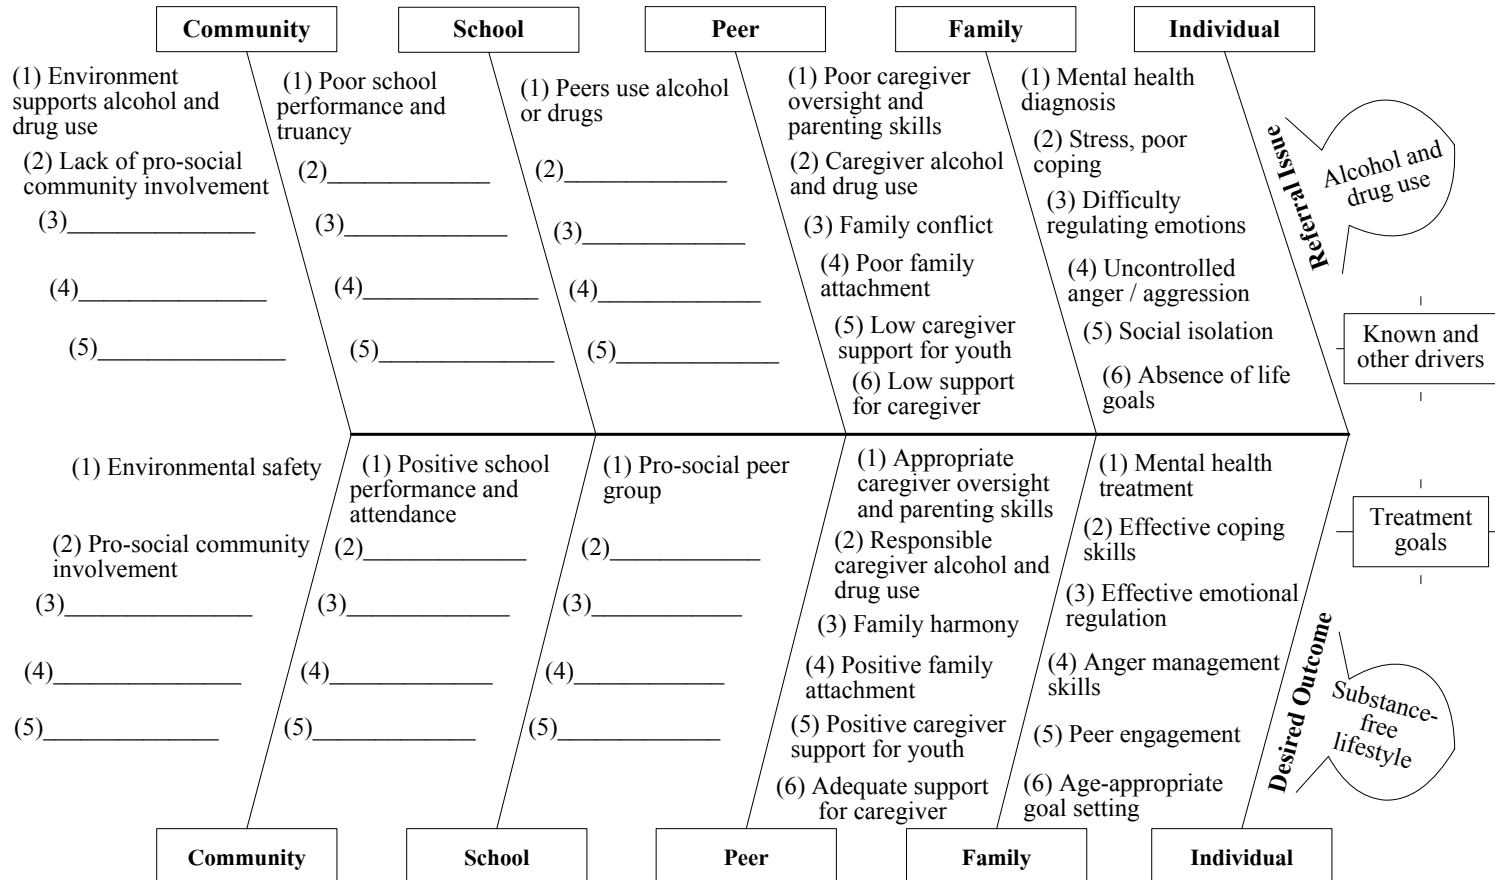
Community

School

Peer

Family

Individual

(1) Environment supports alcohol and drug use
(2) Lack of pro-social community involvement
(3)_______________
(4)_______________
(5)_______________

(1) Poor school performance and truancy
(2)_____________
(3)_____________
(4)_____________
(5)_____________

(1) Peers use alcohol or drugs
(2)_____________
(3)_____________
(4)_____________
(5)_____________

(1) Poor caregiver oversight and parenting skills
(2) Caregiver alcohol and drug use
(3) Family conflict
(4) Poor family attachment
(5) Low caregiver support for youth
(6) Low support for caregiver

(1) Mental health diagnosis
(2) Stress, poor coping
(3) Difficulty regulating emotions
(4) Uncontrolled anger / aggression
(5) Social isolation
(6) Absence of life goals

Referral Issue

Alcohol and drug use

Known and other drivers

(1) Environmental safety
(2) Pro-social community involvement
(3)_______________
(4)_______________
(5)_______________

(1) Positive school performance and attendance
(2)_____________
(3)_____________
(4)_____________
(5)_____________

(1) Pro-social peer group
(2)_____________
(3)_____________
(4)_____________
(5)_____________

(1) Appropriate caregiver oversight and parenting skills
(2) Responsible caregiver alcohol and drug use
(3) Family harmony
(4) Positive family attachment
(5) Positive caregiver support for youth
(6) Adequate support for caregiver

(1) Mental health treatment
(2) Effective coping skills
(3) Effective emotional regulation
(4) Anger management skills
(5) Peer engagement
(6) Age-appropriate goal setting

Treatment goals

Desired Outcome

Substance-free lifestyle

Community

School

Peer

Family

Individual